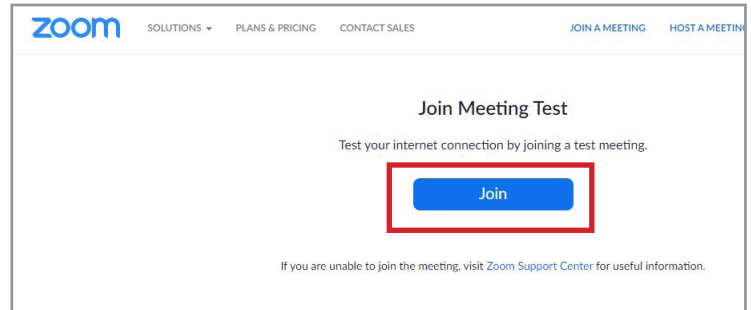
zoom SOLUTIONS ▾ PLANS & PRICING CONTACT SALES JOIN A MEETING HOST A MEETIN

Join Meeting Test

Test your internet connection by joining a test meeting.

Join

If you are unable to join the meeting, visit Zoom Support Center for useful information.